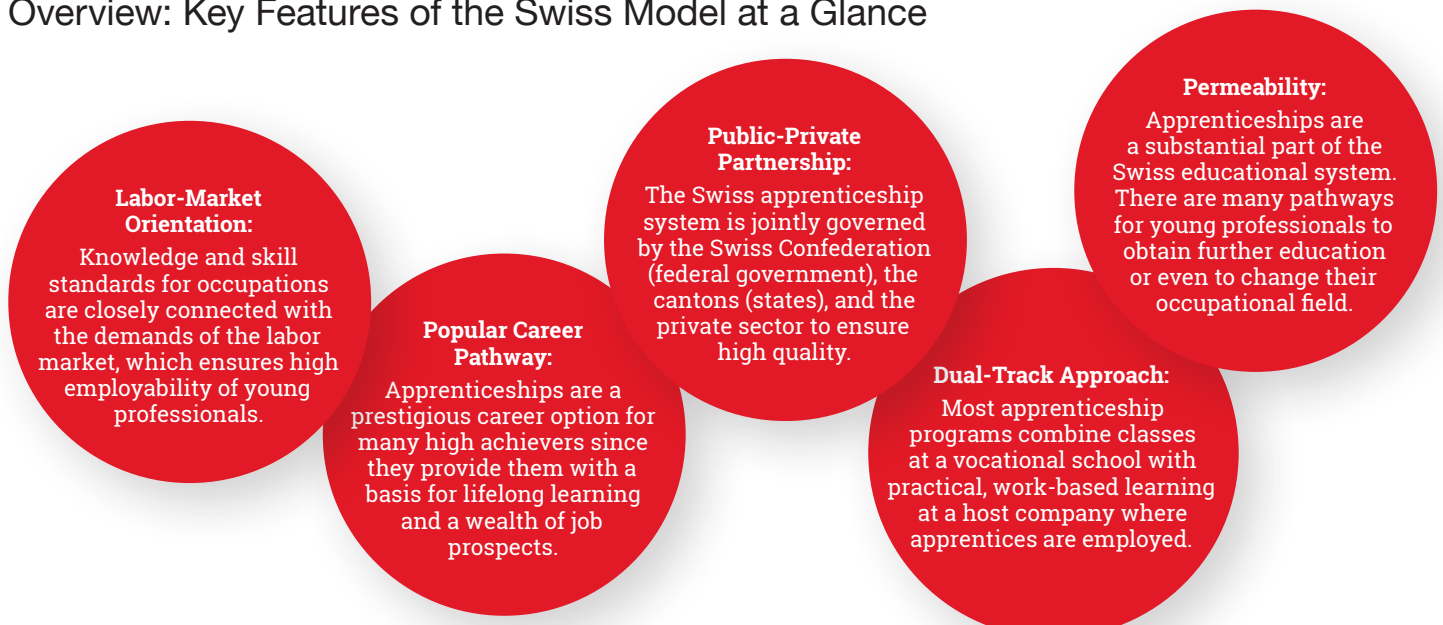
Overview: Key Features of the Swiss Model at a Glance

**Labor-Market Orientation:**
Knowledge and skill standards for occupations are closely connected with the demands of the labor market, which ensures high employability of young professionals.

**Popular Career Pathway:**
Apprenticeships are a prestigious career option for many high achievers since they provide them with a basis for lifelong learning and a wealth of job prospects.

**Public-Private Partnership:**
The Swiss apprenticeship system is jointly governed by the Swiss Confederation (federal government), the cantons (states), and the private sector to ensure high quality.

**Dual-Track Approach:**
Most apprenticeship programs combine classes at a vocational school with practical, work-based learning at a host company where apprentices are employed.

**Permeability:**
Apprenticeships are a substantial part of the Swiss educational system. There are many pathways for young professionals to obtain further education or even to change their occupational field.